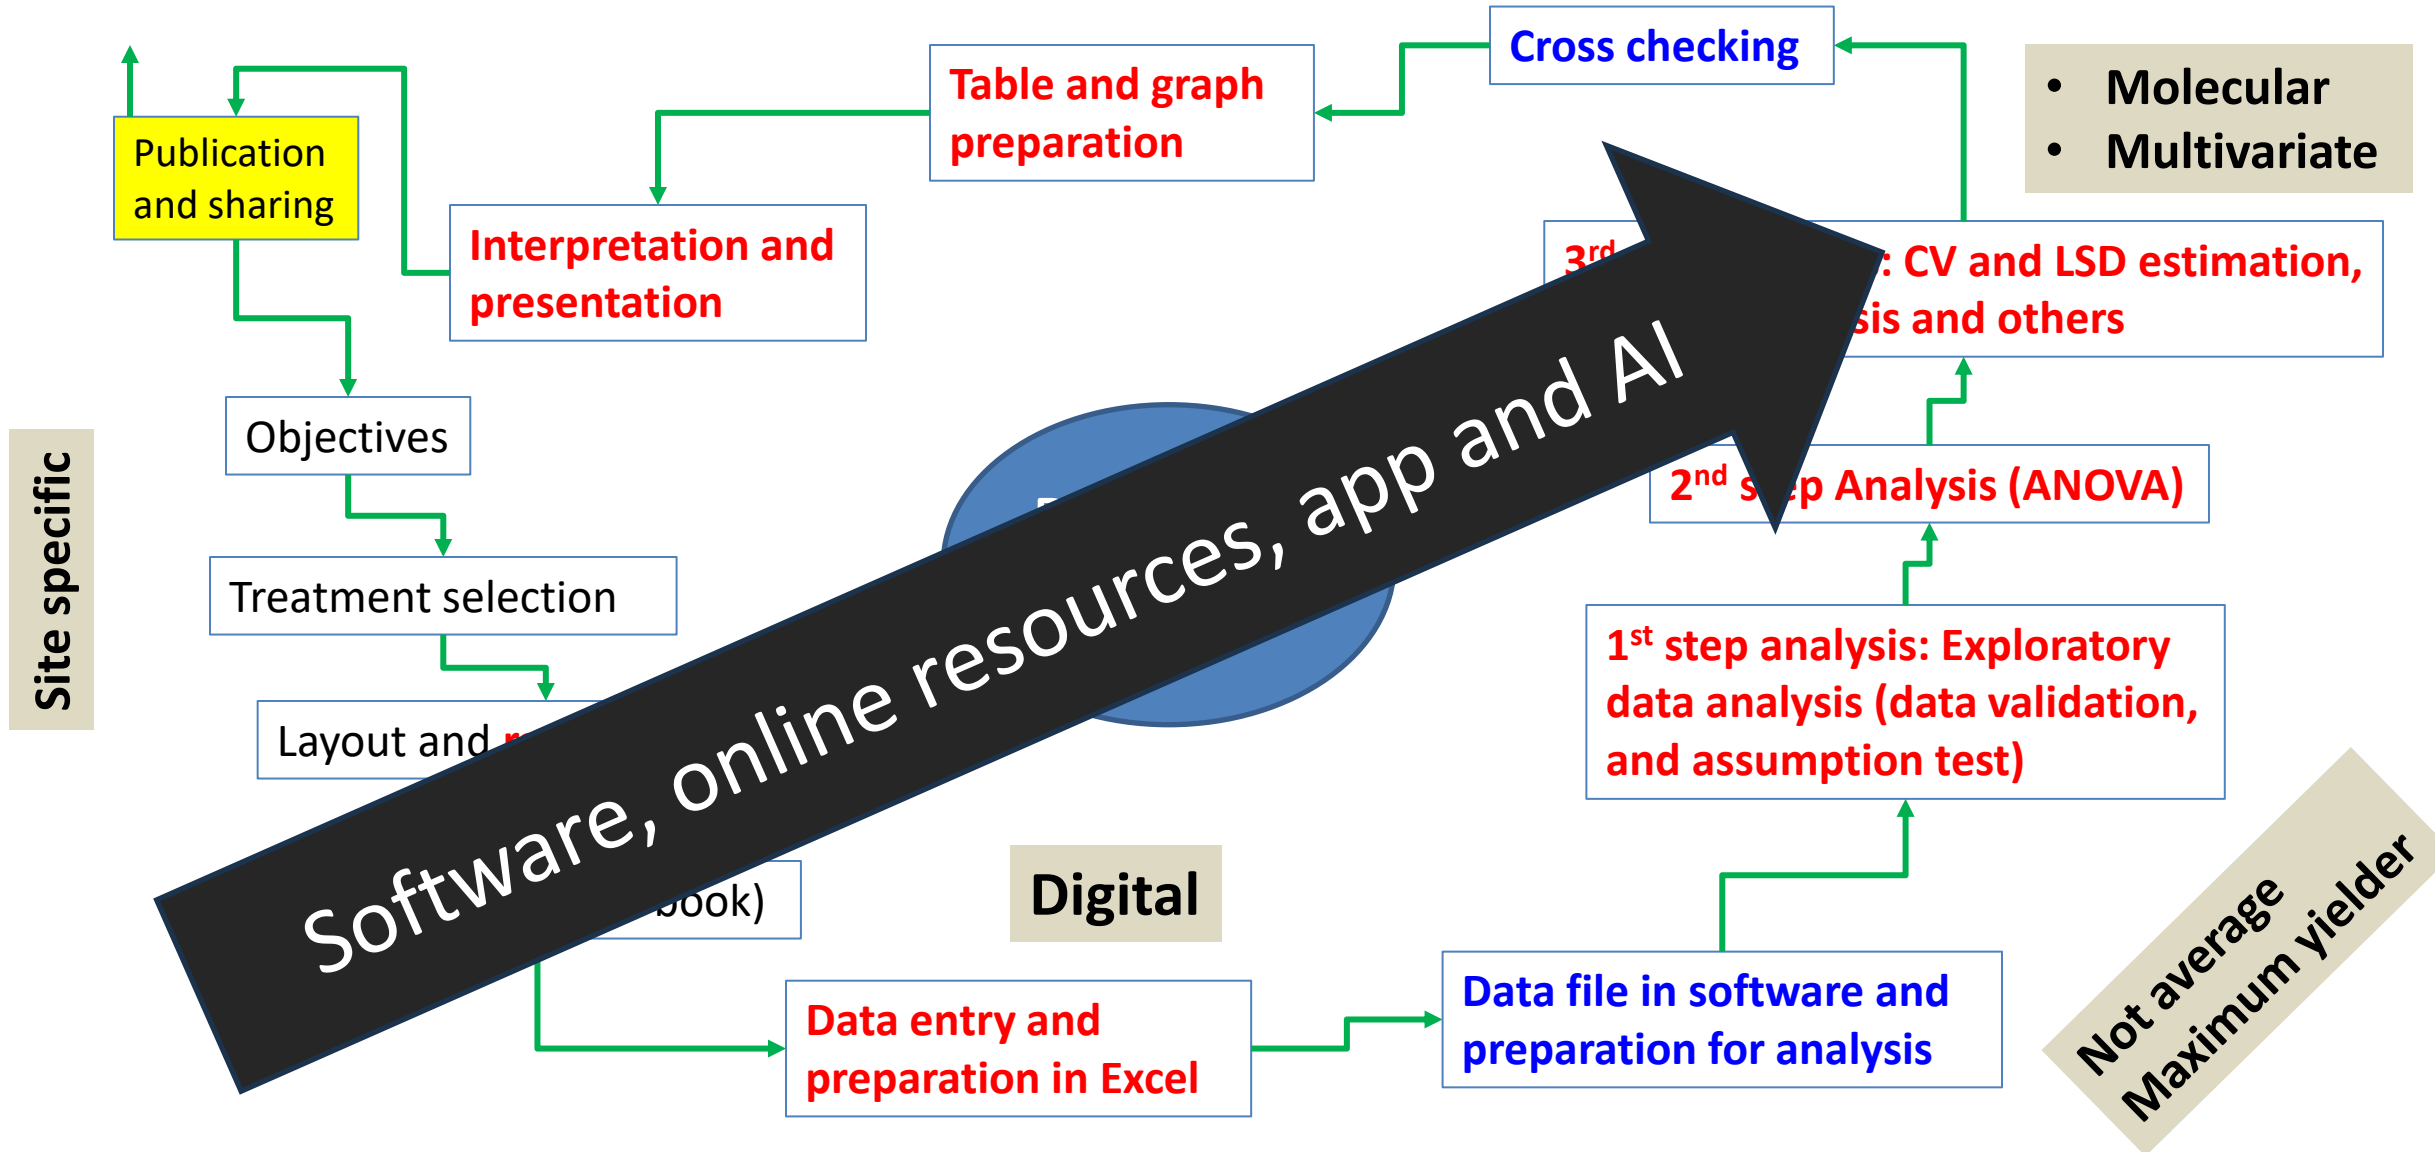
Cross checking

Table and graph preparation

Molecular
Multivariate

Publication and sharing

Interpretation and presentation

$3^{rd}$ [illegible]: CV and LSD estimation, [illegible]sis and others

Objectives

Site specific

$2^{nd}$ s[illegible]p Analysis (ANOVA)

Treatment selection

Software, online resources, app and AI

$1^{st}$ step analysis: Exploratory data analysis (data validation, and assumption test)

Layout and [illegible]

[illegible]ook)

Digital

Not average
Maximum yielder

Data entry and preparation in Excel

Data file in software and preparation for analysis